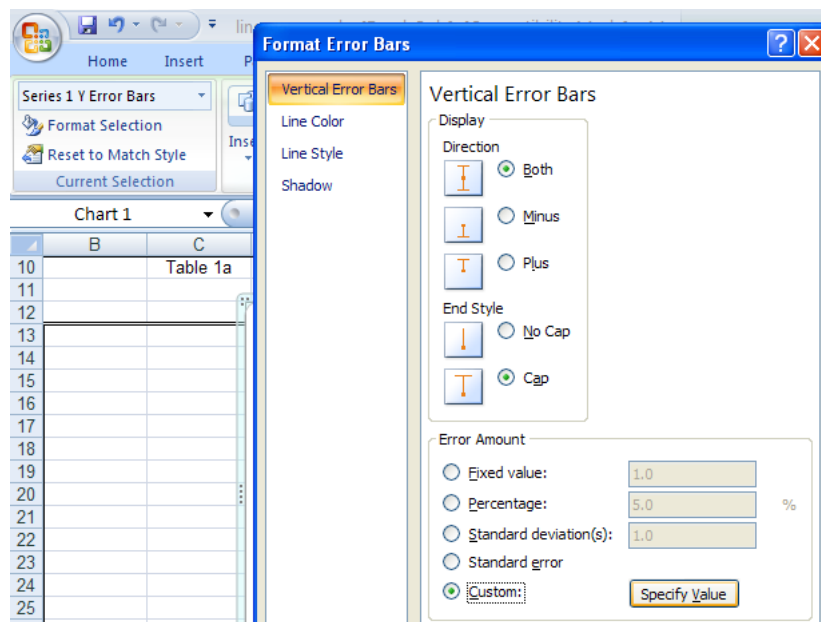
Home Insert P

Series 1 Y Error Bars
Format Selection
Reset to Match Style
Current Selection

Ins

Chart 1

| | B | C |
|---|---|---|
| 10 | | Table 1a |
| 11 | | |
| 12 | | |
| 13 | | |
| 14 | | |
| 15 | | |
| 16 | | |
| 17 | | |
| 18 | | |
| 19 | | |
| 20 | | |
| 21 | | |
| 22 | | |
| 23 | | |
| 24 | | |
| 25 | | |

Format Error Bars

Vertical Error Bars
Line Color
Line Style
Shadow

Vertical Error Bars
Display
Direction
Both
Minus
Plus
End Style
No Cap
Cap

Error Amount
Fixed value: 1.0
Percentage: 5.0 %
Standard deviation(s): 1.0
Standard error
Custom: Specify Value